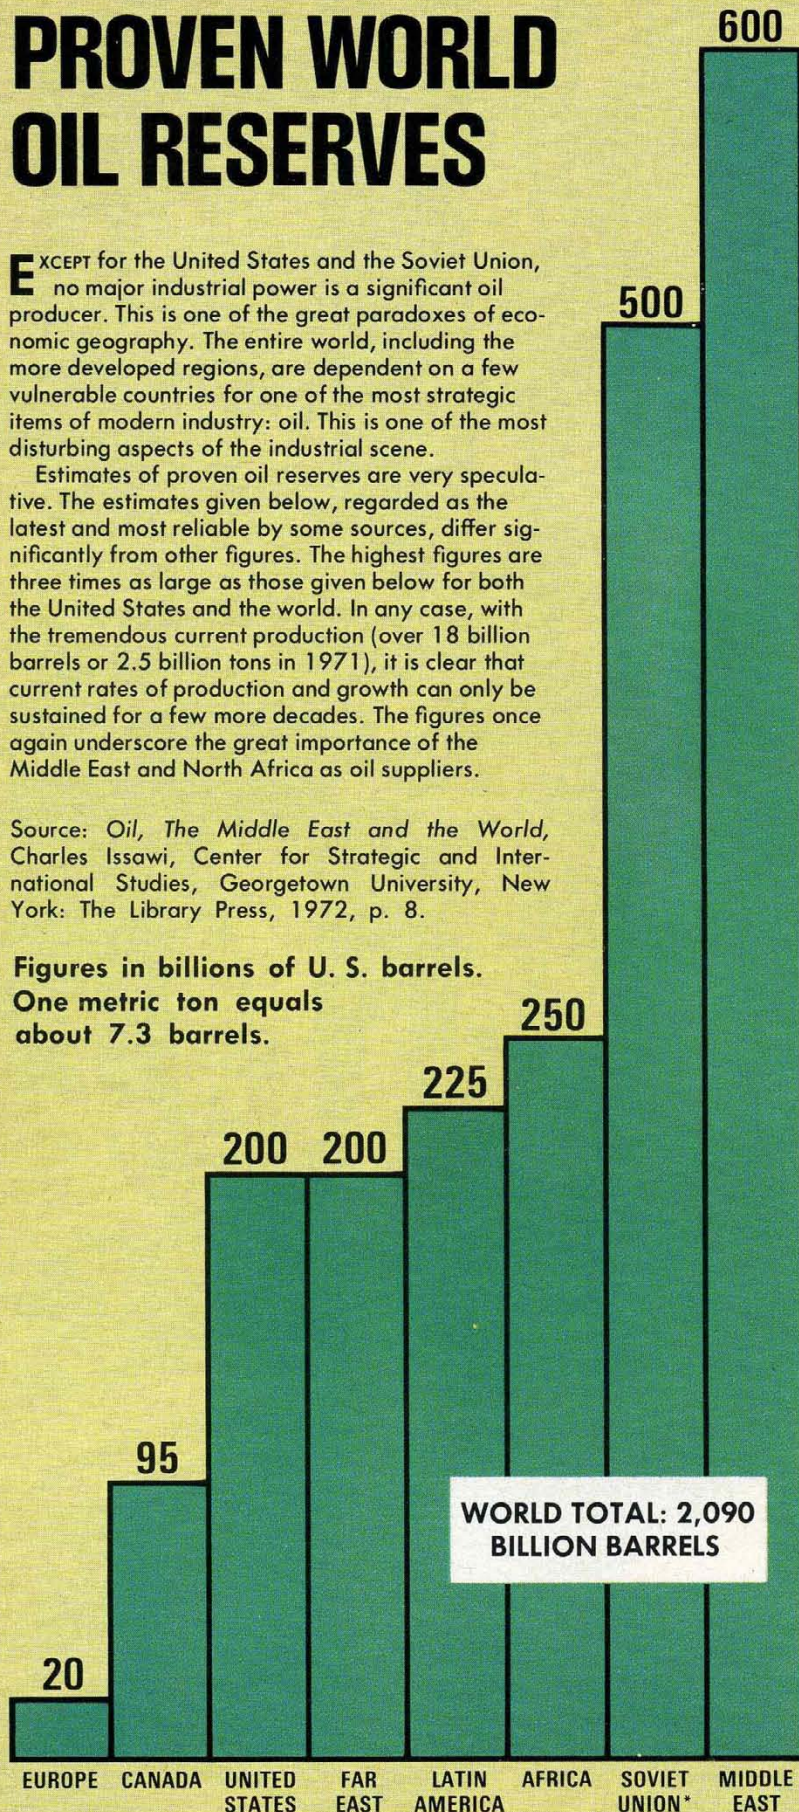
PROVEN WORLD OIL RESERVES

EXCEPT for the United States and the Soviet Union, no major industrial power is a significant oil producer. This is one of the great paradoxes of economic geography. The entire world, including the more developed regions, are dependent on a few vulnerable countries for one of the most strategic items of modern industry: oil. This is one of the most disturbing aspects of the industrial scene.

Estimates of proven oil reserves are very speculative. The estimates given below, regarded as the latest and most reliable by some sources, differ significantly from other figures. The highest figures are three times as large as those given below for both the United States and the world. In any case, with the tremendous current production (over 18 billion barrels or 2.5 billion tons in 1971), it is clear that current rates of production and growth can only be sustained for a few more decades. The figures once again underscore the great importance of the Middle East and North Africa as oil suppliers.

Source: Oil, The Middle East and the World, Charles Issawi, Center for Strategic and International Studies, Georgetown University, New York: The Library Press, 1972, p. 8.

Figures in billions of U. S. barrels. One metric ton equals about 7.3 barrels.

600

500

250

225

200 200

95

20

WORLD TOTAL: 2,090 BILLION BARRELS

EUROPE CANADA UNITED STATES FAR EAST LATIN AMERICA AFRICA SOVIET UNION* MIDDLE EAST